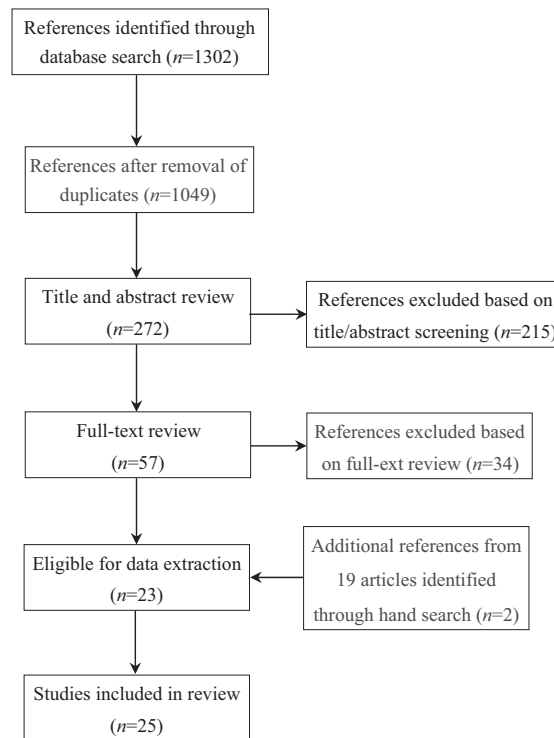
References identified through database search ($n$=1302)

References after removal of duplicates ($n$=1049)

Title and abstract review ($n$=272)

References excluded based on title/abstract screening ($n$=215)

Full-text review ($n$=57)

References excluded based on full-ext review ($n$=34)

Eligible for data extraction ($n$=23)

Additional references from 19 articles identified through hand search ($n$=2)

Studies included in review ($n$=25)